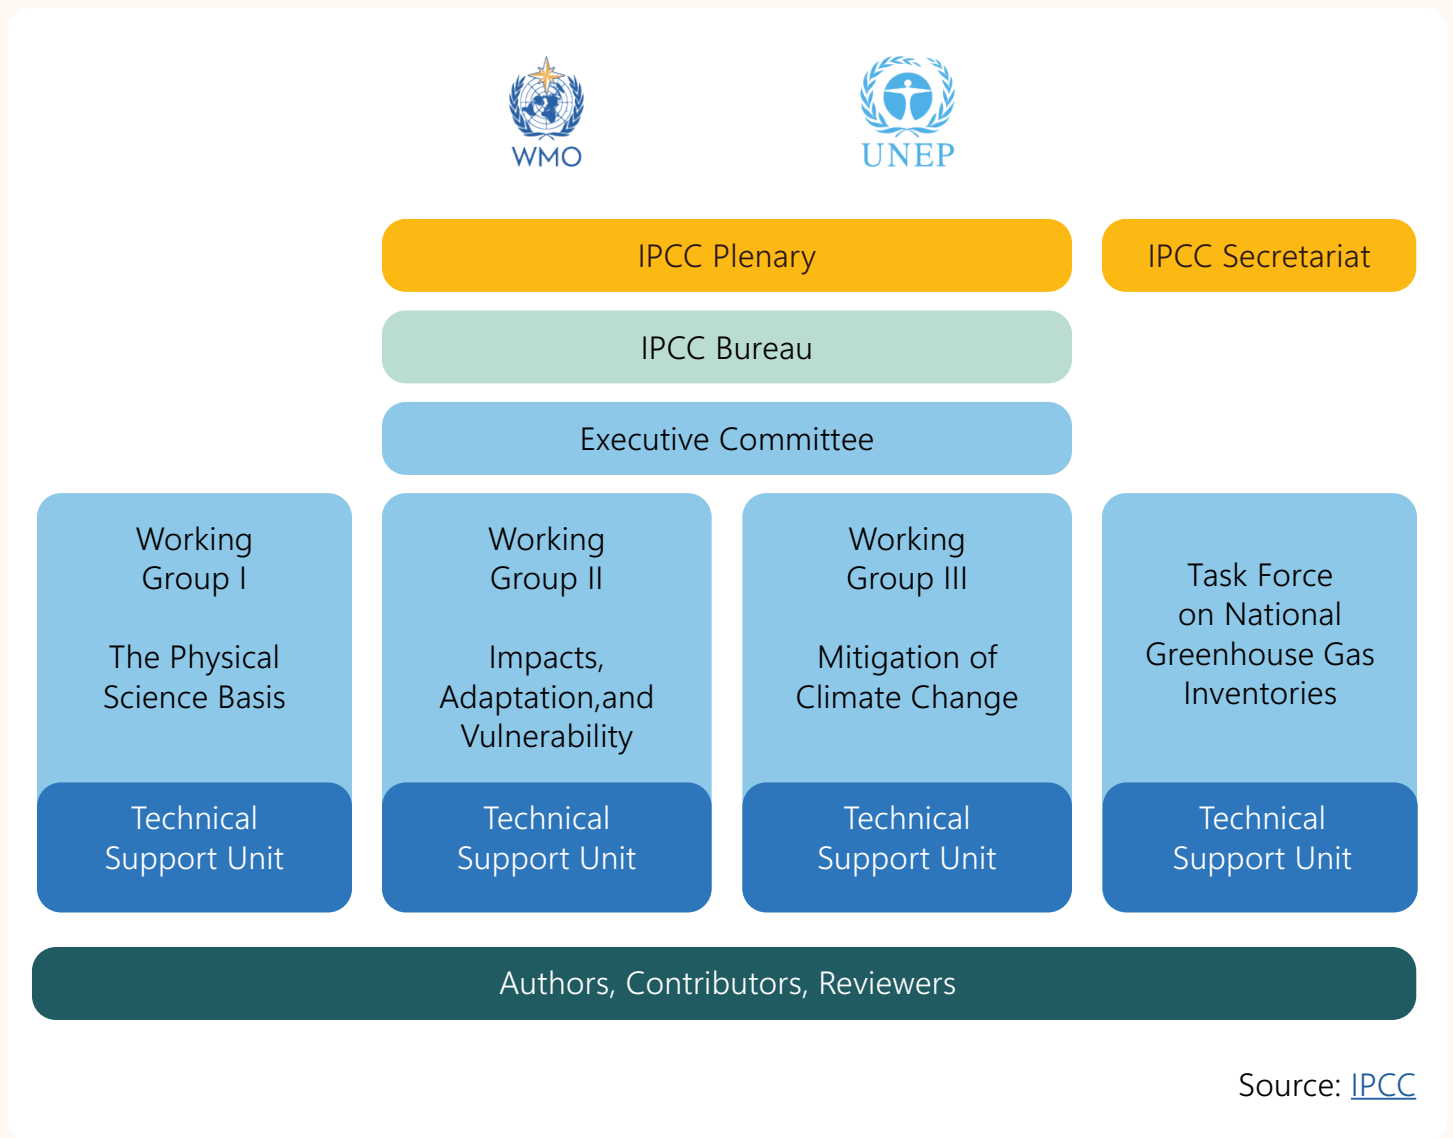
WMO

UNEP

IPCC Plenary

IPCC Secretariat

IPCC Bureau

Executive Committee

Working Group I

The Physical Science Basis

Technical Support Unit

Working Group II

Impacts, Adaptation,and Vulnerability

Technical Support Unit

Working Group III

Mitigation of Climate Change

Technical Support Unit

Task Force on National Greenhouse Gas Inventories

Technical Support Unit

Authors, Contributors, Reviewers

Source: IPCC